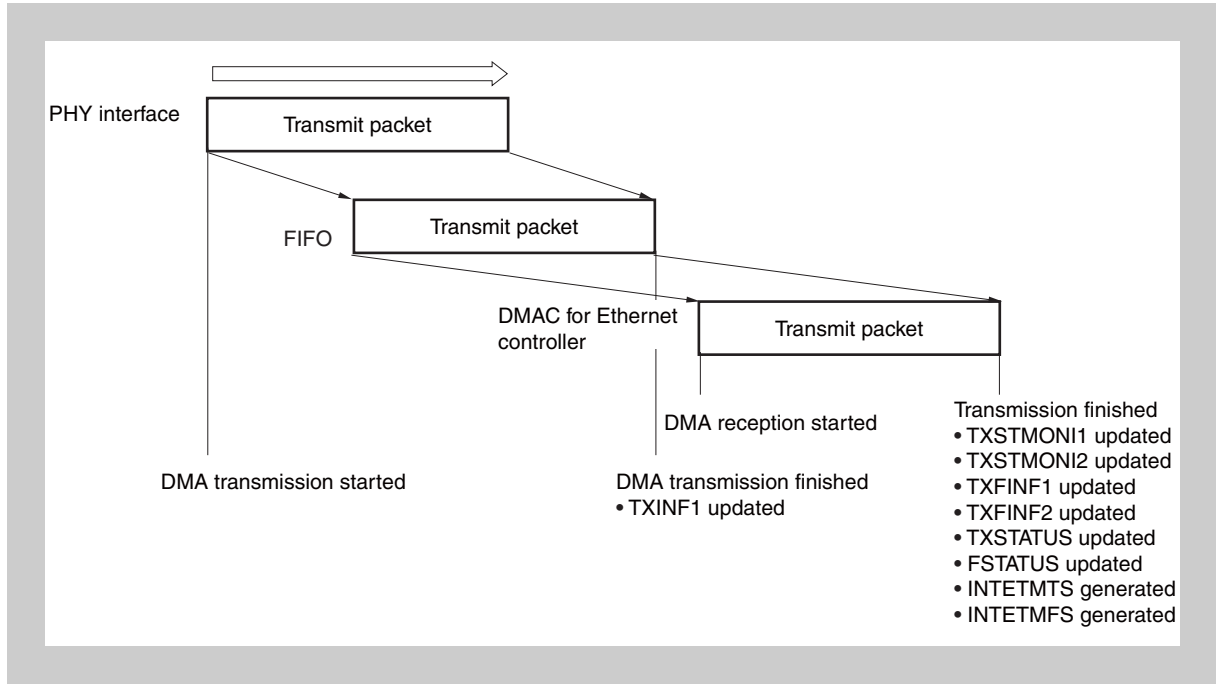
PHY interface

Transmit packet

FIFO

Transmit packet

DMAC for Ethernet controller

Transmit packet

DMA reception started

Transmission finished
• TXSTMONI1 updated
• TXSTMONI2 updated
• TXFINF1 updated
• TXFINF2 updated
• TXSTATUS updated
• FSTATUS updated
• INTETMTS generated
• INTETMFS generated

DMA transmission started

DMA transmission finished
• TXINF1 updated